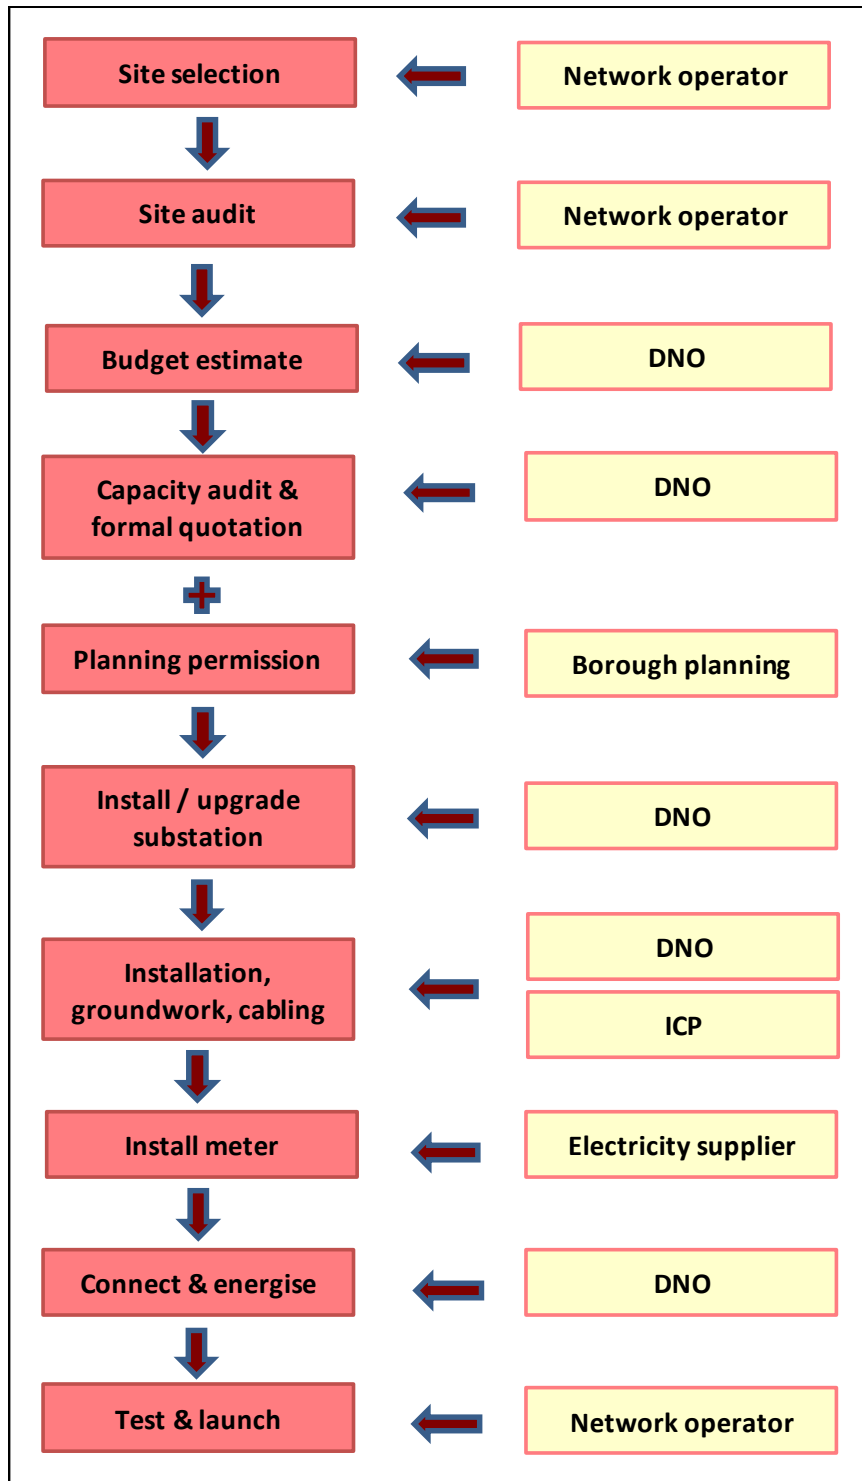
Site selection

Network operator

Site audit

Network operator

Budget estimate

DNO

Capacity audit & formal quotation

DNO

Planning permission

Borough planning

Install / upgrade substation

DNO

Installation, groundwork, cabling

DNO

ICP

Install meter

Electricity supplier

Connect & energise

DNO

Test & launch

Network operator